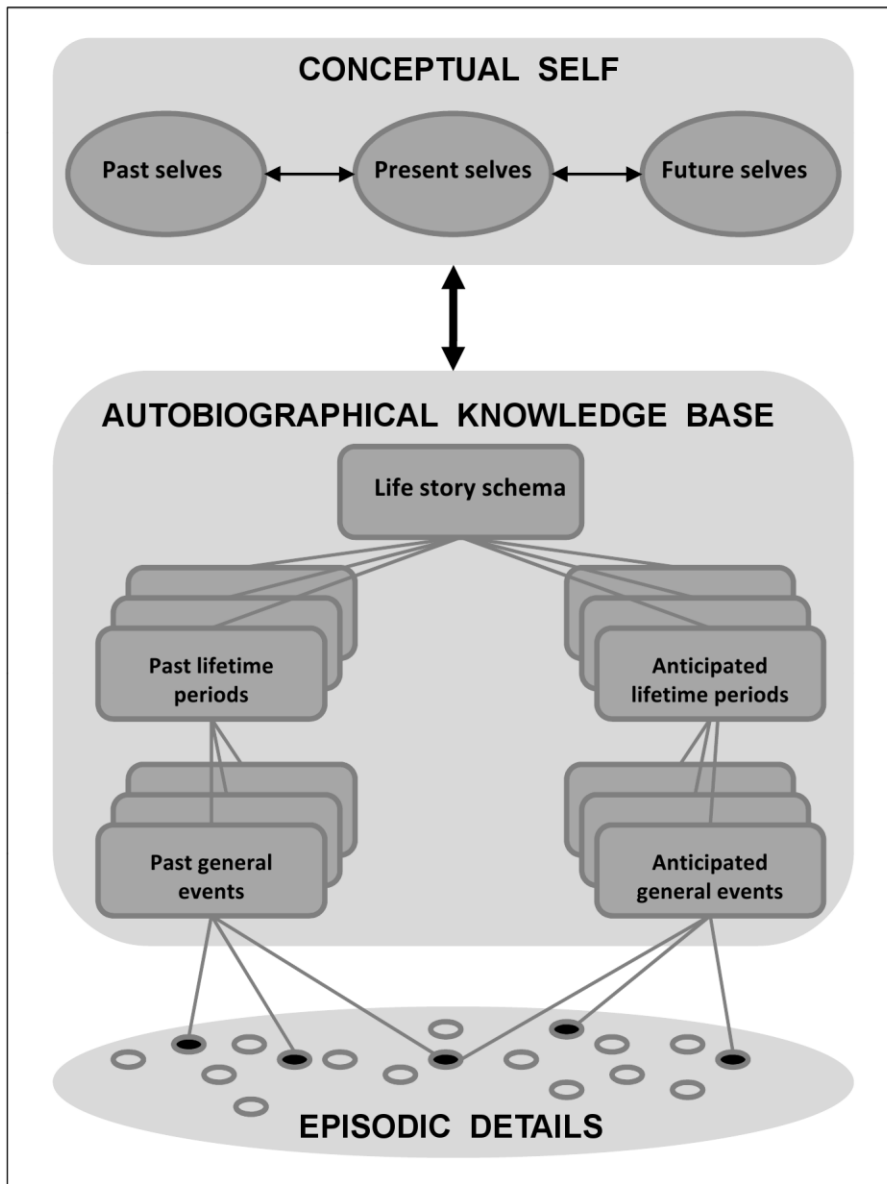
CONCEPTUAL SELF

Past selves

Present selves

Future selves

AUTOBIOGRAPHICAL KNOWLEDGE BASE

Life story schema

Past lifetime periods

Anticipated lifetime periods

Past general events

Anticipated general events

EPISODIC DETAILS